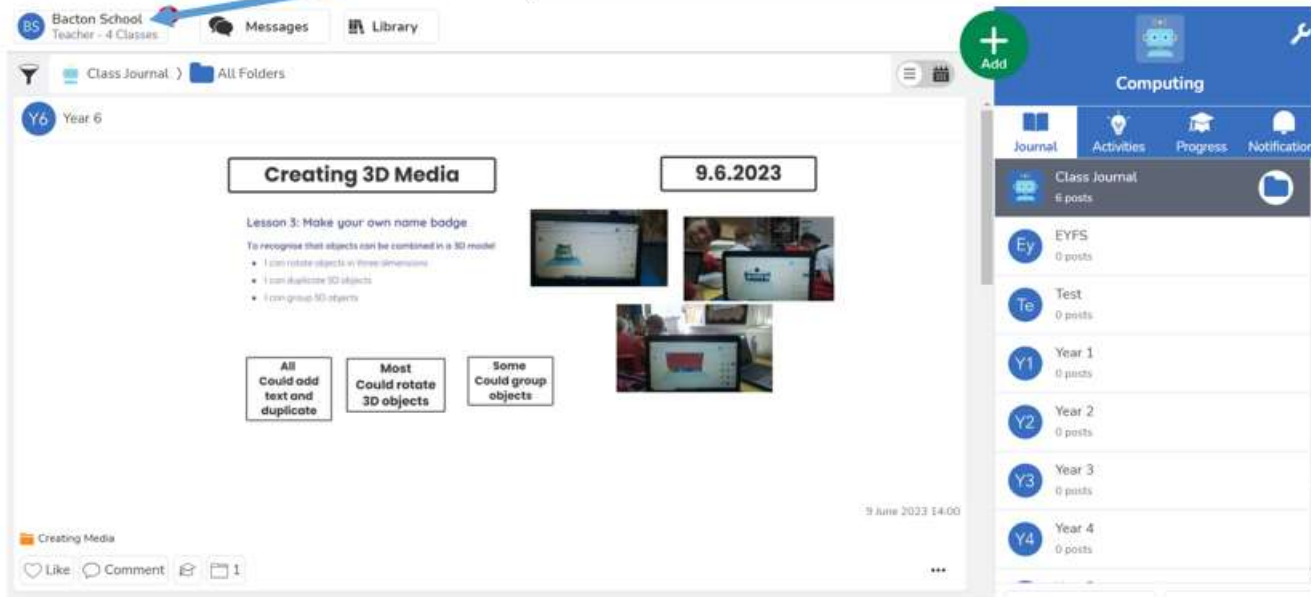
BS Bacton School
Teacher - 4 Classes

Messages

Library

Class Journal 〉 All Folders

Y6 Year 6

Creating 3D Media

9.6.2023

Lesson 3: Make your own name badge

To recognise that objects can be combined in a 3D model

- I can rotate objects in three dimensions
- I can duplicate 3D objects
- I can group 3D objects

All
Could add text and duplicate

Most
Could rotate 3D objects

Some
Could group objects

9 June 2023 14:00

Creating Media

Like Comment 1

...

Add

Computing

Journal Activities Progress Notification

Class Journal
6 posts

Ey EYFS
0 posts

Te Test
0 posts

Y1 Year 1
0 posts

Y2 Year 2
0 posts

Y3 Year 3
0 posts

Y4 Year 4
0 posts